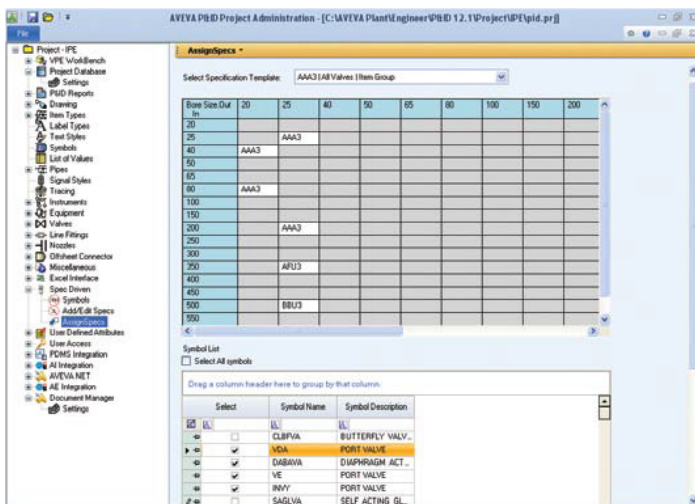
AVEVA P&ID Project Administration - [C:\AVEVA Plant\Engineer\P&ID 12.1\Project\IPE\pid.prj]

File

Project - IPE
VPE WorkBench
Project Database
Settings
P&ID Reports
Drawing
Item Types
Label Types
Text Styles
Symbols
List of Values
Pipes
Signal Styles
Tracing
Instruments
Equipment
Valves
Line Fittings
Nozzles
Offsheet Connector
Miscellaneous
Excel Interface
Spec Driven
Symbols
Add/Edit Specs
AssignSpecs
User Defined Attributes
User Access
PDMS Integration
AI Integration
AVEVA NET
AE Integration
Document Manager
Settings

AssignSpecs

Select Specification Template: AAA3 | All Valves | Item Group

| Bore Size Out In | 20 | 25 | 40 | 50 | 65 | 80 | 100 | 150 | 200 |
|---|---|---|---|---|---|---|---|---|---|
| 20 | | | | | | | | | |
| 25 | | AAA3 | | | | | | | |
| 40 | AAA3 | | | | | | | | |
| 50 | | | | | | | | | |
| 65 | | | | | | | | | |
| 80 | AAA3 | | | | | | | | |
| 100 | | | | | | | | | |
| 150 | | | | | | | | | |
| 200 | | AAA3 | | | | | | | |
| 250 | | | | | | | | | |
| 300 | | | | | | | | | |
| 350 | | AFU3 | | | | | | | |
| 400 | | | | | | | | | |
| 450 | | | | | | | | | |
| 500 | | BBU3 | | | | | | | |
| 550 | | | | | | | | | |

Symbol List
Select All symbols

Drag a column header here to group by that column.

| | Select | Symbol Name | Symbol Description |
|---|---|---|---|
| | ☐ | CLBFVA | BUTTERFLY VALV... |
| | ✔ | VDA | PORT VALVE |
| | ✔ | DABAVA | DIAPHRAGM ACT... |
| | ✔ | VE | PORT VALVE |
| | ✔ | INVY | PORT VALVE |
| | ☐ | SAGLVA | SELF ACTING GL... |